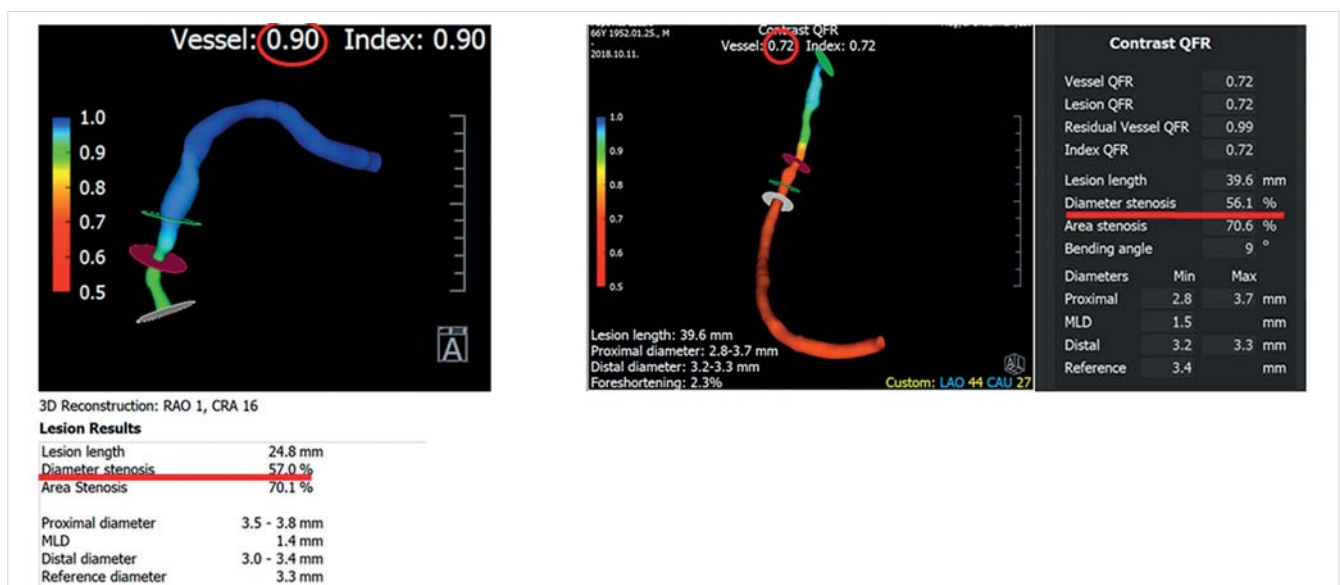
Vessel: 0.90 Index: 0.90

1.0
0.9
0.8
0.7
0.6
0.5

A

3D Reconstruction: RAO 1, CRA 16
Lesion Results

| | |
|---|---|
| Lesion length | 24.8 mm |
| Diameter stenosis | 57.0 % |
| Area Stenosis | 70.1 % |
| Proximal diameter | 3.5 - 3.8 mm |
| MLD | 1.4 mm |
| Distal diameter | 3.0 - 3.4 mm |
| Reference diameter | 3.3 mm |

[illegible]
66Y 1952.01.25., M
2018.10.11.

Contrast QFR
Vessel: 0.72 Index: 0.72

1.0
0.9
0.8
0.7
0.6
0.5

Lesion length: 39.6 mm
Proximal diameter: 2.8-3.7 mm
Distal diameter: 3.2-3.3 mm
Foreshortening: 2.3%

Custom: LAO 44 CAU 27

Contrast QFR

| | | | |
|---|---|---|---|
| Vessel QFR | | 0.72 | |
| Lesion QFR | | 0.72 | |
| Residual Vessel QFR | | 0.99 | |
| Index QFR | | 0.72 | |
| Lesion length | | 39.6 | mm |
| Diameter stenosis | | 56.1 | % |
| Area stenosis | | 70.6 | % |
| Bending angle | | 9 | ° |
| Diameters | Min | Max | |
| Proximal | 2.8 | 3.7 | mm |
| MLD | 1.5 | | mm |
| Distal | 3.2 | 3.3 | mm |
| Reference | 3.4 | | mm |